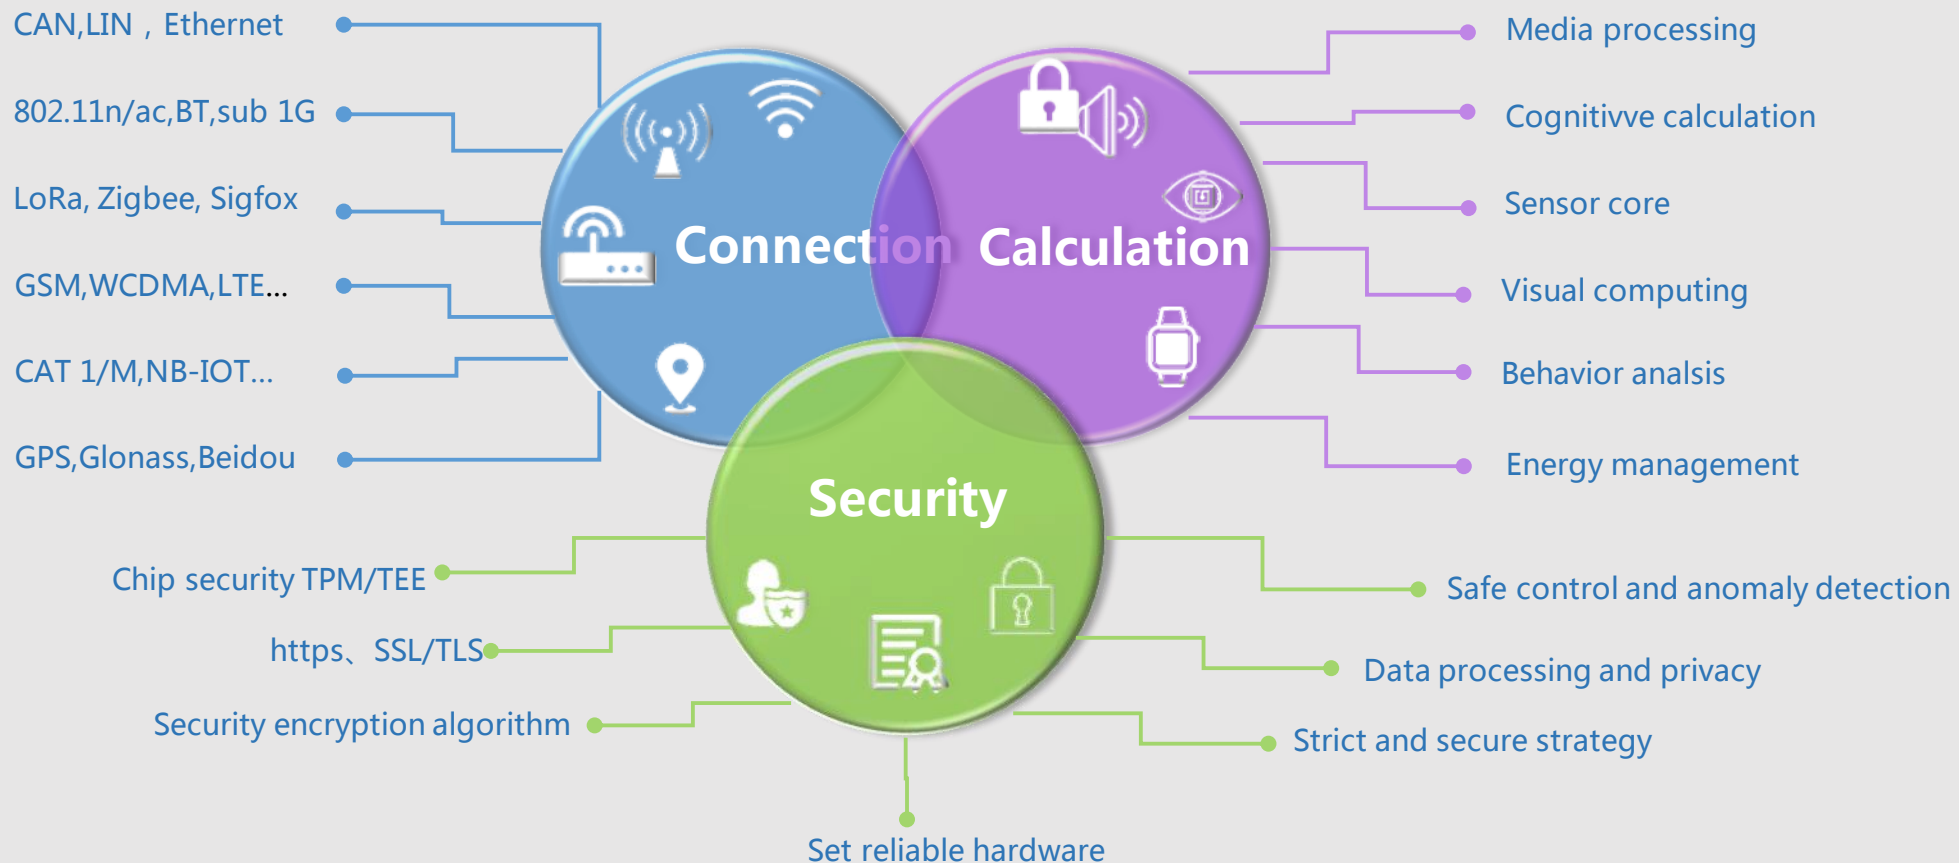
CAN,LIN，Ethernet

802.11n/ac,BT,sub 1G

LoRa, Zigbee, Sigfox

GSM,WCDMA,LTE...

CAT 1/M,NB-IOT...

GPS,Glonass,Beidou

Connection

Calculation

Security

Media processing

Cognitivve calculation

Sensor core

Visual computing

Behavior analsis

Energy management

Chip security TPM/TEE

https、SSL/TLS

Security encryption algorithm

Safe control and anomaly detection

Data processing and privacy

Strict and secure strategy

Set reliable hardware